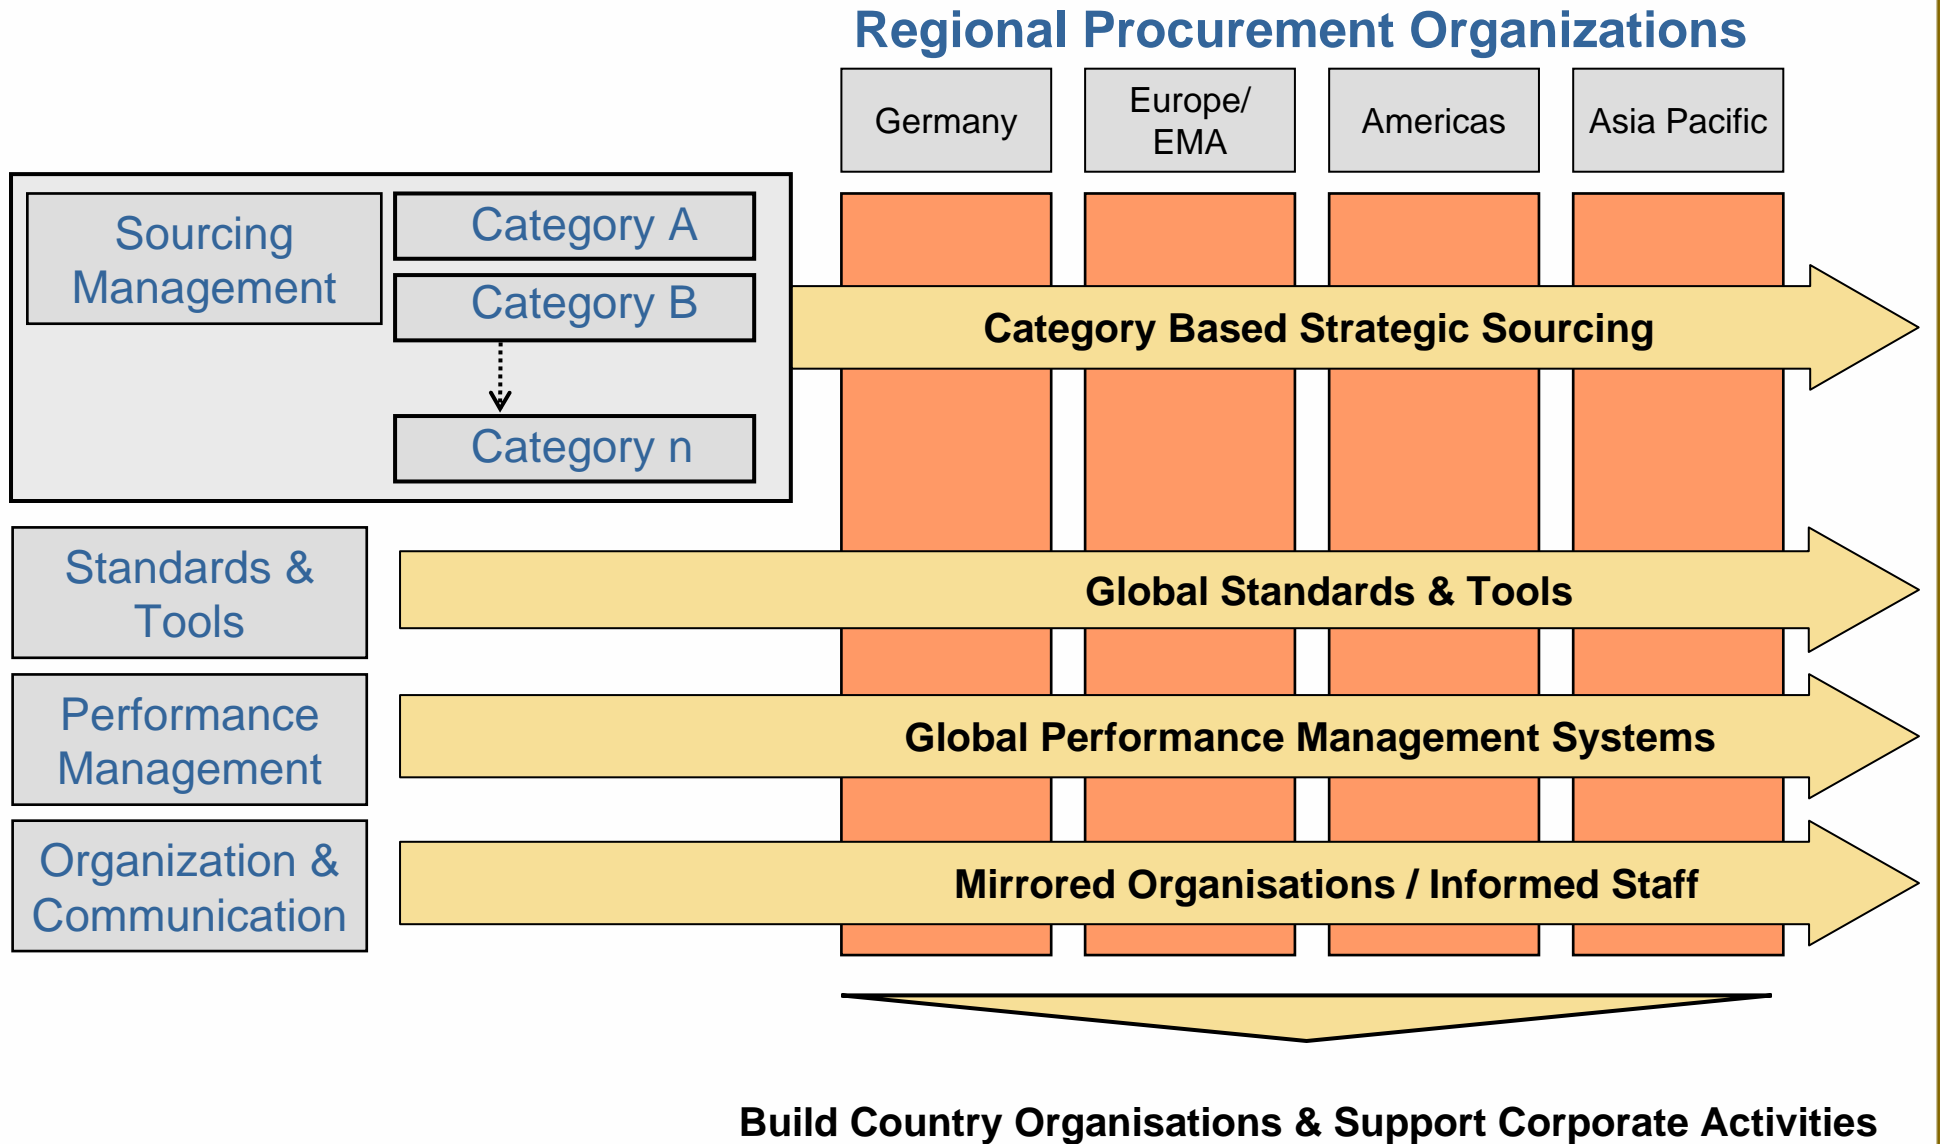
Regional Procurement Organizations

Germany

Europe/ EMA

Americas

Asia Pacific

Sourcing Management

Category A

Category B

Category n

Category Based Strategic Sourcing

Standards & Tools

Global Standards & Tools

Performance Management

Global Performance Management Systems

Organization & Communication

Mirrored Organisations / Informed Staff

Build Country Organisations & Support Corporate Activities